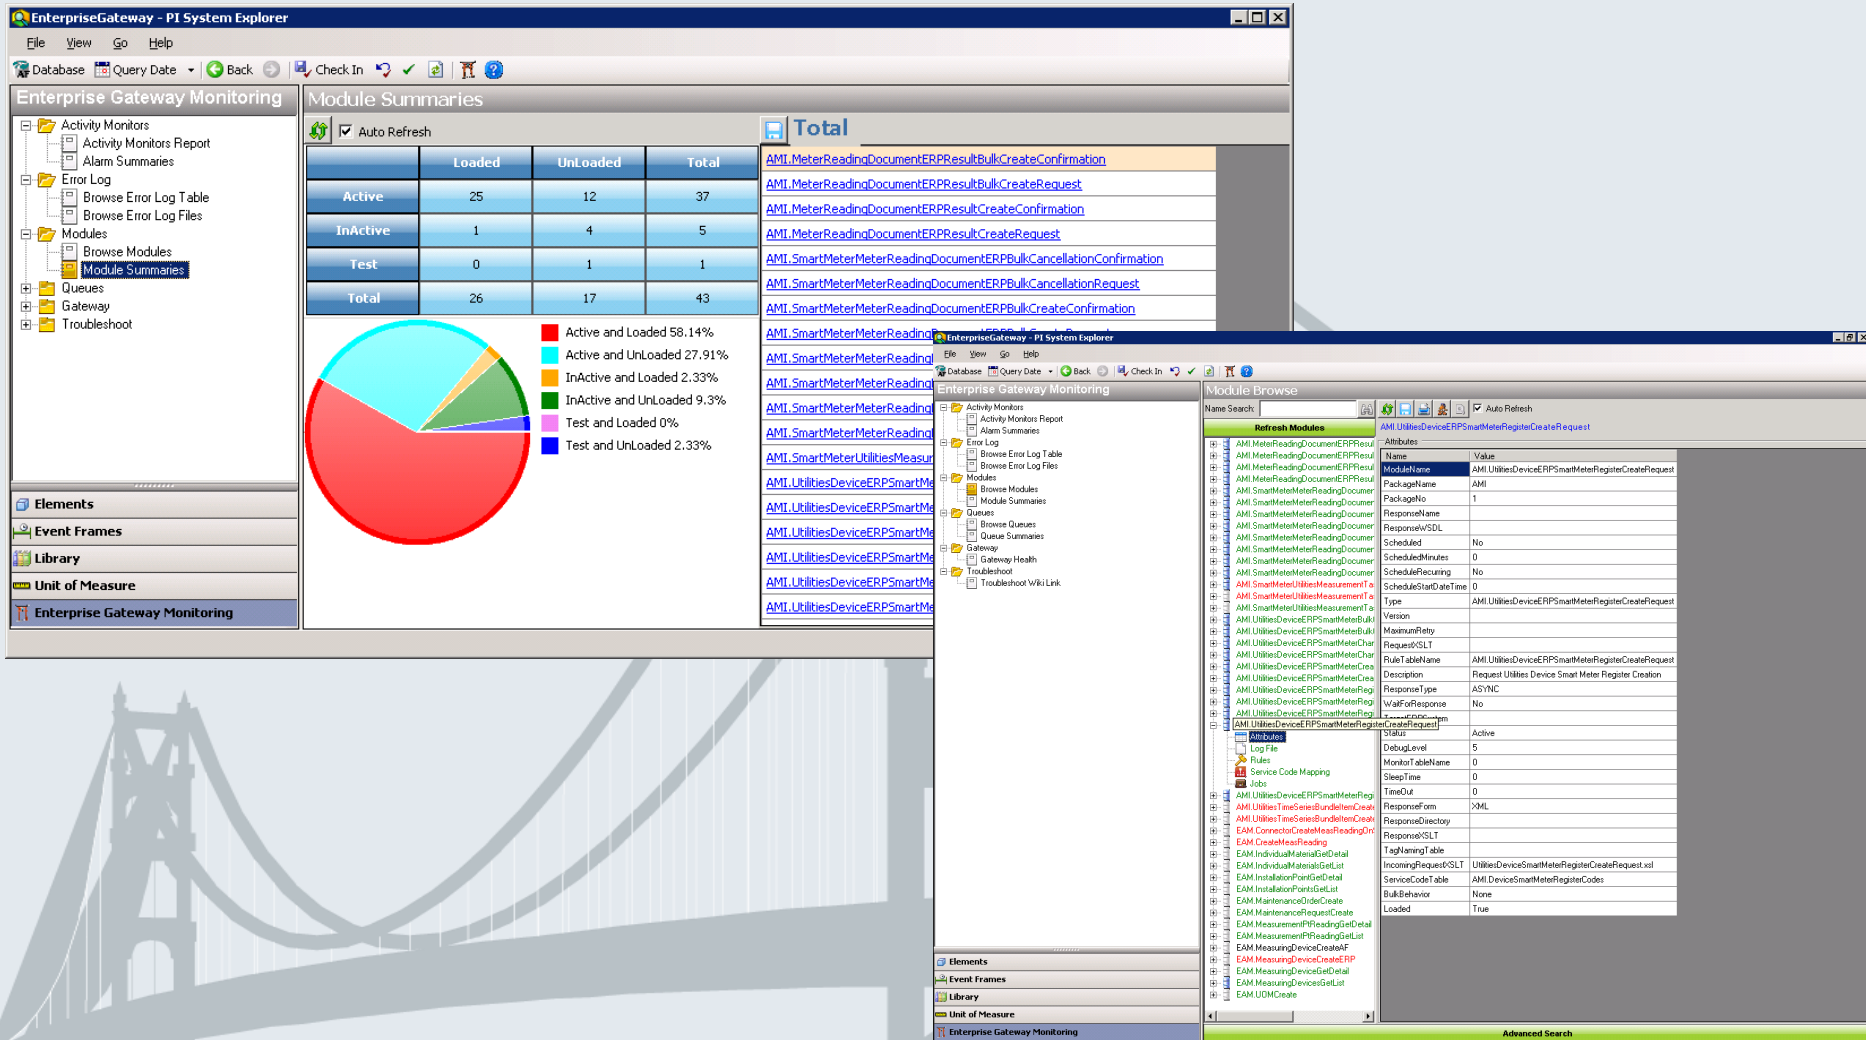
EnterpriseGateway - PI System Explorer

File View Go Help

Database Query Date Back Check In

Enterprise Gateway Monitoring

Activity Monitors
Activity Monitors Report
Alarm Summaries
Error Log
Browse Error Log Table
Browse Error Log Files
Modules
Browse Modules
Module Summaries
Queues
Gateway
Troubleshoot

Elements
Event Frames
Library
Unit of Measure
Enterprise Gateway Monitoring

Module Summaries

Auto Refresh

| | Loaded | UnLoaded | Total |
|---|---|---|---|
| Active | 25 | 12 | 37 |
| InActive | 1 | 4 | 5 |
| Test | 0 | 1 | 1 |
| Total | 26 | 17 | 43 |

Active and Loaded 58.14%
Active and UnLoaded 27.91%
InActive and Loaded 2.33%
InActive and UnLoaded 9.3%
Test and Loaded 0%
Test and UnLoaded 2.33%

Total

AMI.MeterReadingDocumentERPResultBulkCreateConfirmation
AMI.MeterReadingDocumentERPResultBulkCreateRequest
AMI.MeterReadingDocumentERPResultCreateConfirmation
AMI.MeterReadingDocumentERPResultCreateRequest
AMI.SmartMeterMeterReadingDocumentERPBulkCancellationConfirmation
AMI.SmartMeterMeterReadingDocumentERPBulkCancellationRequest
AMI.SmartMeterMeterReadingDocumentERPBulkCreateConfirmation
AMI.SmartMeterMeterReadin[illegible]
AMI.SmartMeterMeterReadin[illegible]
AMI.SmartMeterMeterReadin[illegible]
AMI.SmartMeterMeterReadin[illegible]
AMI.SmartMeterMeterReadin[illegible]
AMI.SmartMeterUtilitiesMeasur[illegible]
AMI.UtilitiesDeviceERPSmartMe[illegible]
AMI.UtilitiesDeviceERPSmartMe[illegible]
AMI.UtilitiesDeviceERPSmartMe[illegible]
AMI.UtilitiesDeviceERPSmartMe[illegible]
AMI.UtilitiesDeviceERPSmartMe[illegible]
AMI.UtilitiesDeviceERPSmartMe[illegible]

EnterpriseGateway - PI System Explorer

File View Go Help

Database Query Date Back Check In

Enterprise Gateway Monitoring

Activity Monitors
Activity Monitors Report
Alarm Summaries
Error Log
Browse Error Log Table
Browse Error Log Files
Modules
Browse Modules
Module Summaries
Queues
Browse Queues
Queue Summaries
Gateway
Gateway Health
Troubleshoot
Troubleshoot Wiki Link

Elements
Event Frames
Library
Unit of Measure
Enterprise Gateway Monitoring

Module Browse

Name Search:

Auto Refresh

Refresh Modules

AMI.UtilitiesDeviceERPSmartMeterRegisterCreateRequest

Attributes

AMI.MeterReadingDocumentERPResul
AMI.MeterReadingDocumentERPResul
AMI.MeterReadingDocumentERPResul
AMI.MeterReadingDocumentERPResul
AMI.SmartMeterMeterReadingDocumer
AMI.SmartMeterMeterReadingDocumer
AMI.SmartMeterMeterReadingDocumer
AMI.SmartMeterMeterReadingDocumer
AMI.SmartMeterMeterReadingDocumer
AMI.SmartMeterMeterReadingDocumer
AMI.SmartMeterMeterReadingDocumer
AMI.SmartMeterMeterReadingDocumer
AMI.SmartMeterUtilitiesMeasurementTa
AMI.SmartMeterUtilitiesMeasurementTa
AMI.SmartMeterUtilitiesMeasurementTa
AMI.UtilitiesDeviceERPSmartMeterBulk
AMI.UtilitiesDeviceERPSmartMeterBulk
AMI.UtilitiesDeviceERPSmartMeterChar
AMI.UtilitiesDeviceERPSmartMeterChar
AMI.UtilitiesDeviceERPSmartMeterCrea
AMI.UtilitiesDeviceERPSmartMeterCrea
AMI.UtilitiesDeviceERPSmartMeterRegi
AMI.UtilitiesDeviceERPSmartMeterRegi
AMI.UtilitiesDeviceERPSmartMeterRegi
AMI.UtilitiesDeviceERPSmartMeterRegisterCreateRequest
Attributes
Log File
Rules
Service Code Mapping
Jobs
AMI.UtilitiesDeviceERPSmartMeterRegi
AMI.UtilitiesTimeSeriesBundleItemCreat
AMI.UtilitiesTimeSeriesBundleItemCreat
EAM.ConnectorCreateMeasReadingOn
EAM.CreateMeasReading
EAM.IndividualMaterialGetDetail
EAM.IndividualMaterialsGetList
EAM.InstallationPointGetDetail
EAM.InstallationPointsGetList
EAM.MaintenanceOrderCreate
EAM.MaintenanceRequestCreate
EAM.MeasurementPtReadingGetDetail
EAM.MeasurementPtReadingGetList
EAM.MeasuringDeviceCreateAF
EAM.MeasuringDeviceCreateERP
EAM.MeasuringDeviceGetDetail
EAM.MeasuringDevicesGetList
EAM.UDMCreate

| Name | Value |
|---|---|
| ModuleName | AMI.UtilitiesDeviceERPSmartMeterRegisterCreateRequest |
| PackageName | AMI |
| PackageNo | 1 |
| ResponseName | |
| ResponseWSDL | |
| Scheduled | No |
| ScheduledMinutes | 0 |
| ScheduleRecurring | No |
| ScheduleStartDateTime | 0 |
| Type | AMI.UtilitiesDeviceERPSmartMeterRegisterCreateRequest |
| Version | |
| MaximumRetry | |
| RequestXSLT | |
| RuleTableName | AMI.UtilitiesDeviceERPSmartMeterRegisterCreateRequest |
| Description | Request Utilities Device Smart Meter Register Creation |
| ResponseType | ASYNC |
| WaitForResponse | No |
| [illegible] | |
| Status | Active |
| DebugLevel | 5 |
| MonitorTableName | 0 |
| SleepTime | 0 |
| TimeOut | 0 |
| ResponseForm | XML |
| ResponseDirectory | |
| ResponseXSLT | |
| TagNamingTable | |
| IncomingRequestXSLT | UtilitiesDeviceSmartMeterRegisterCreateRequest.xsl |
| ServiceCodeTable | AMI.DeviceSmartMeterRegisterCodes |
| BulkBehavior | None |
| Loaded | True |

Advanced Search